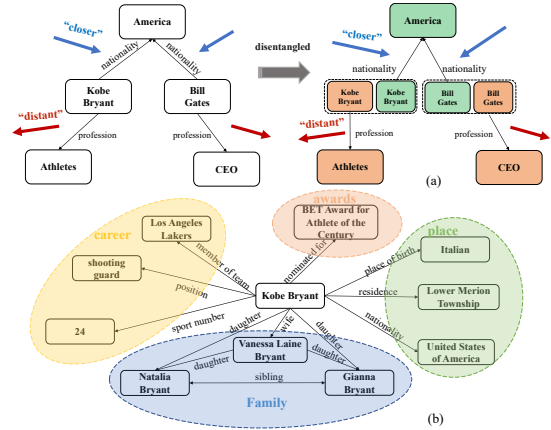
America
"closer"
nationality
nationality
Kobe Bryant
Bill Gates
"distant"
profession
profession
Athletes
CEO
disentangled
America
"closer"
nationality
nationality
Kobe Bryant
Kobe Bryant
Bill Gates
Bill Gates
"distant"
profession
profession
Athletes
CEO
(a)
awards
BET Award for Athlete of the Century
career
Los Angeles Lakers
member of team
shooting guard
position
24
sport number
nominated for
place
Italian
place of birth
residence
Lower Merion Township
nationality
United States of America
Kobe Bryant
daughter
wife
daughter
daughter
Vanessa Laine Bryant
Natalia Bryant
daughter
sibling
Gianna Bryant
Family
(b)